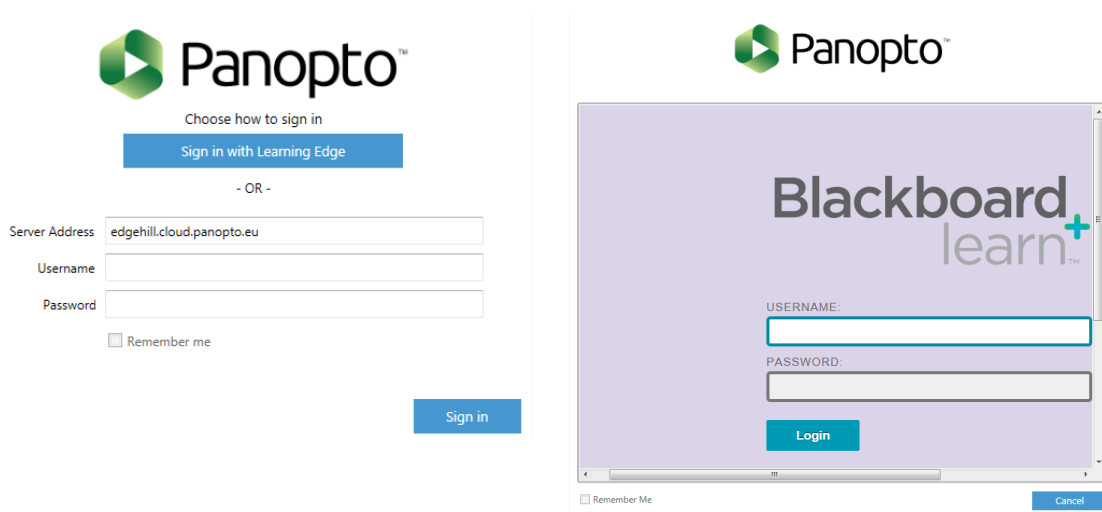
Panopto™

Choose how to sign in

Sign in with Learning Edge

- OR -

Server Address edgehill.cloud.panopto.eu

Username

Password

Remember me

Sign in

Panopto™

Blackboard learn™

USERNAME:

PASSWORD:

Login

Remember Me

Cancel